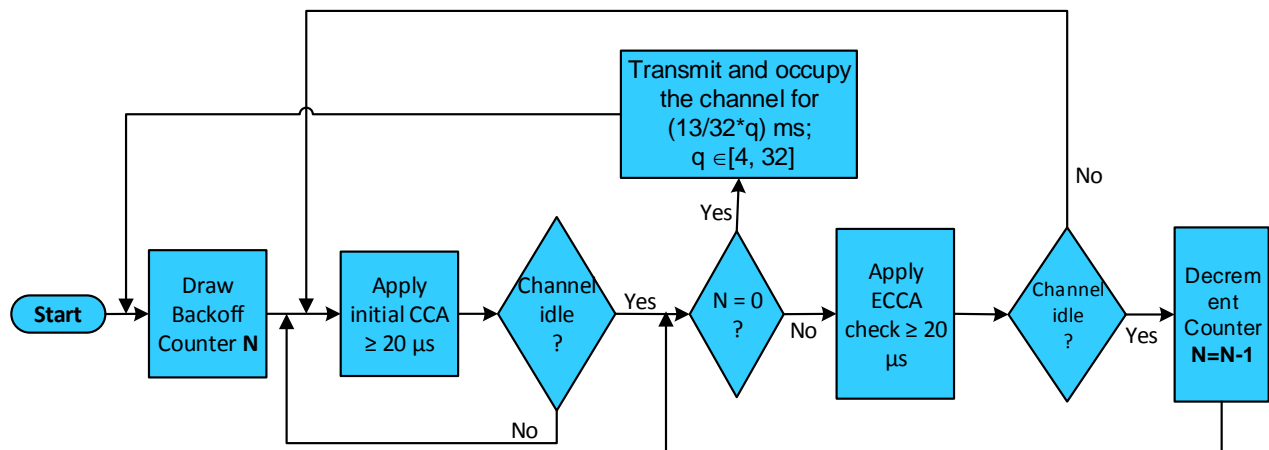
Transmit and occupy the channel for (13/32*q) ms; q $\in$[4, 32]

No

Yes

Start

Draw Backoff Counter **N**

Apply initial CCA ≥ 20 µs

Channel idle ?

Yes

N = 0 ?

No

Apply ECCA check ≥ 20 µs

Channel idle ?

Yes

Decrement Counter **N=N-1**

No